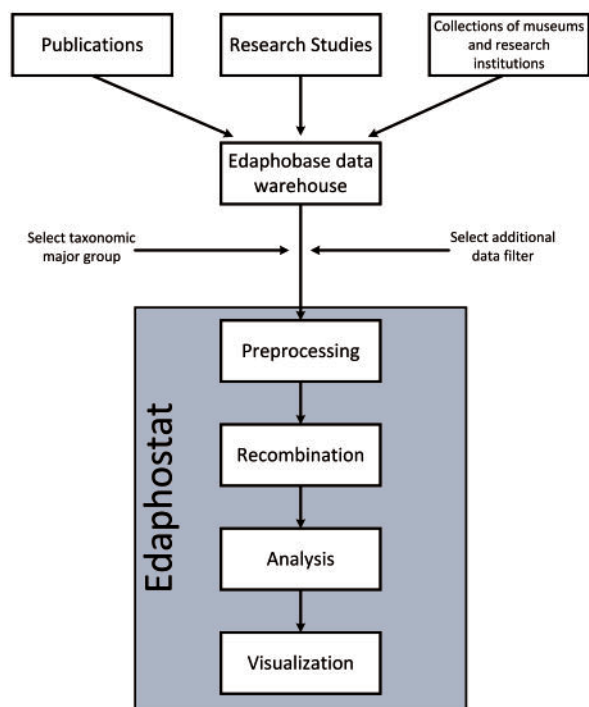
Publications

Research Studies

Collections of museums and research institutions

Edaphobase data warehouse

Select taxonomic major group

Select additional data filter

Edaphostat

Preprocessing

Recombination

Analysis

Visualization